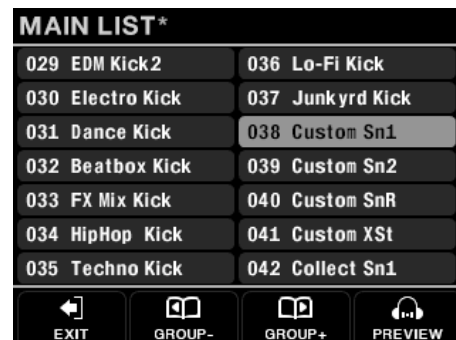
MAIN LIST*

029 EDM Kick2
030 Electro Kick
031 Dance Kick
032 Beatbox Kick
033 FX Mix Kick
034 HipHop Kick
035 Techno Kick

036 Lo-Fi Kick
037 Junkyrd Kick
038 Custom Sn1
039 Custom Sn2
040 Custom SnR
041 Custom XSt
042 Collect Sn1

EXIT
GROUP-
GROUP+
PREVIEW